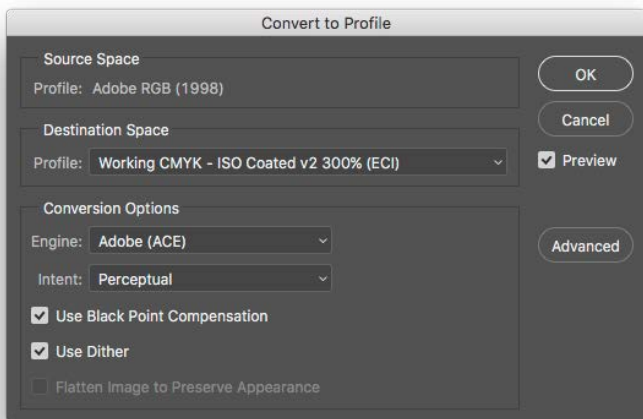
Convert to Profile

Source Space
Profile: Adobe RGB (1998)

Destination Space
Profile: Working CMYK - ISO Coated v2 300% (ECI)

Conversion Options
Engine: Adobe (ACE)
Intent: Perceptual
Use Black Point Compensation
Use Dither
Flatten Image to Preserve Appearance

OK
Cancel
Preview
Advanced